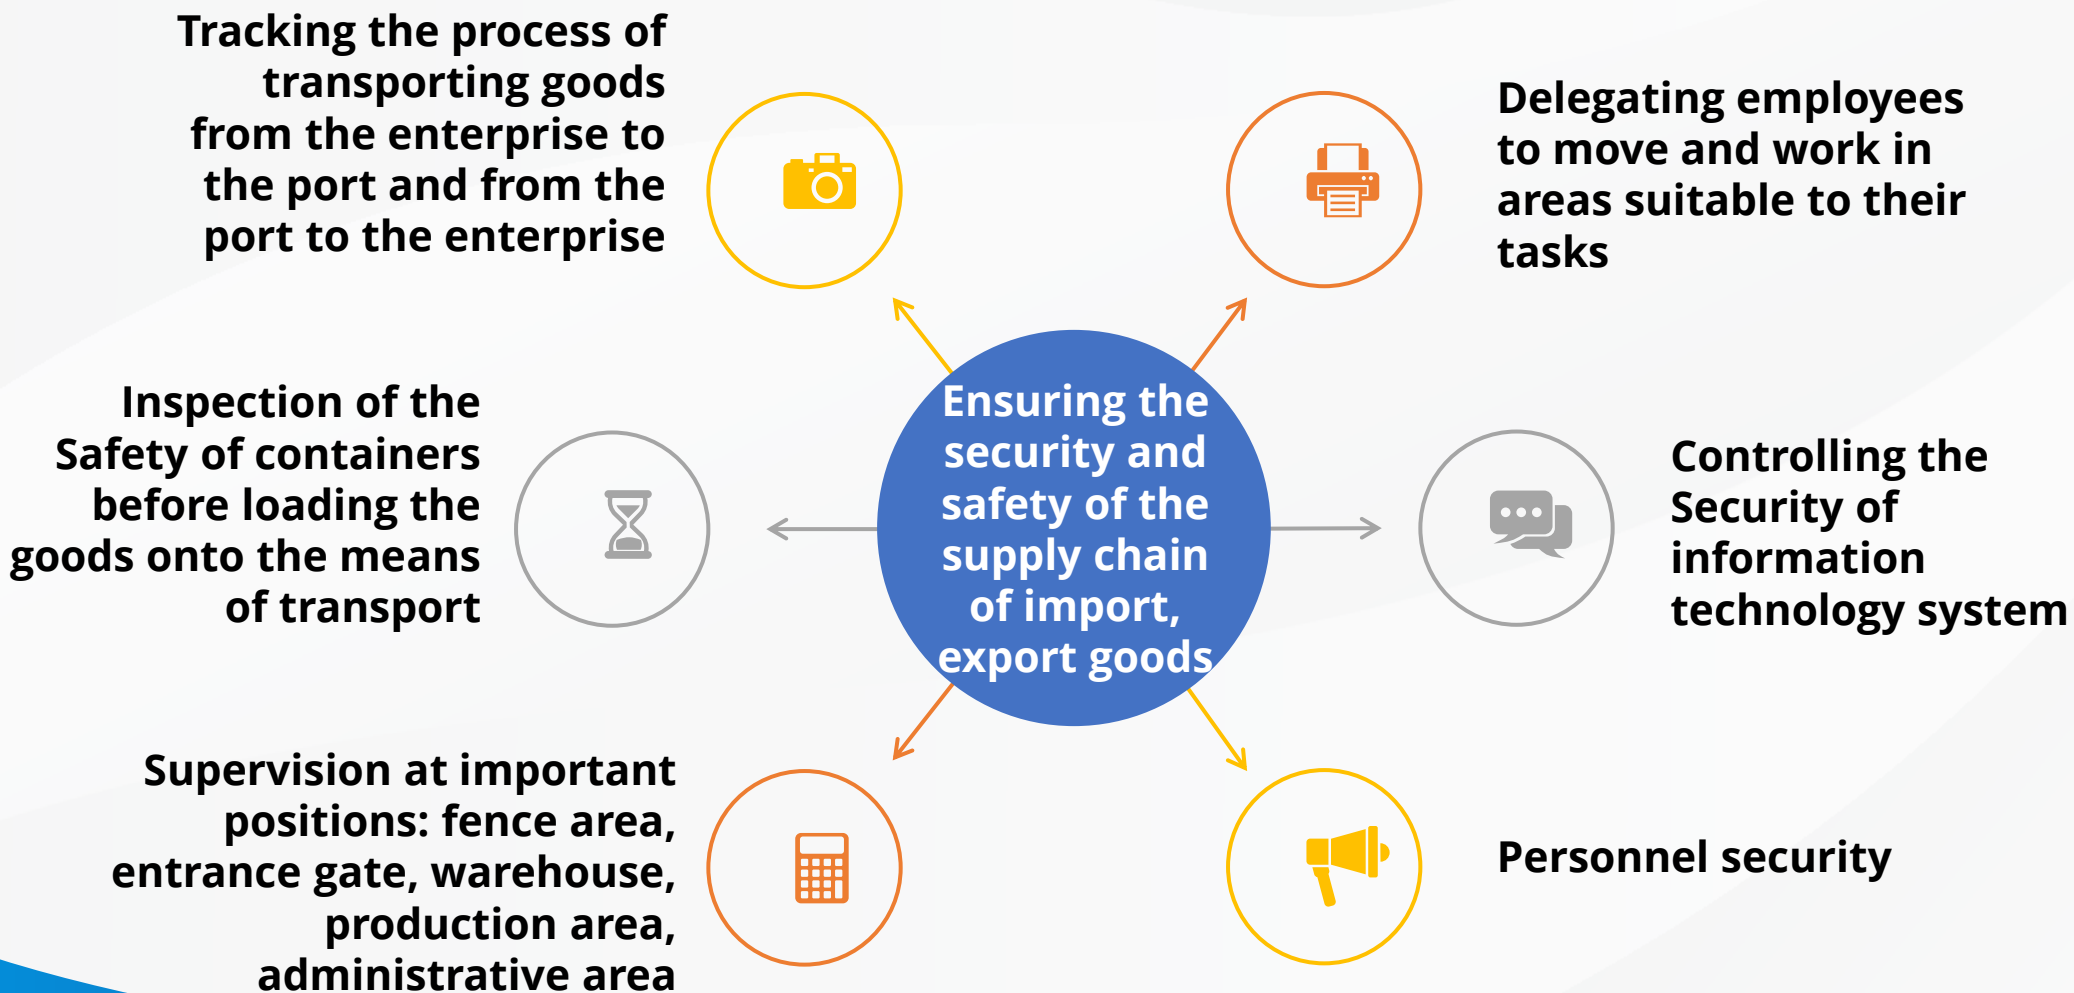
Tracking the process of transporting goods from the enterprise to the port and from the port to the enterprise

Delegating employees to move and work in areas suitable to their tasks

Inspection of the Safety of containers before loading the goods onto the means of transport

Ensuring the security and safety of the supply chain of import, export goods

Controlling the Security of information technology system

Supervision at important positions: fence area, entrance gate, warehouse, production area, administrative area

Personnel security